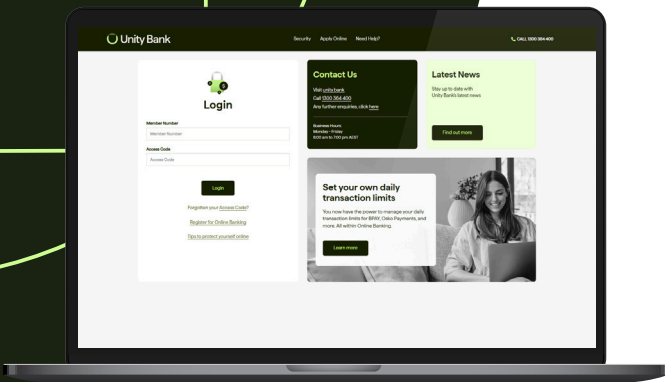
Unity Bank

Security Apply Online Need Help?

CALL 1300 364 400

Login

Member Number

Member Number

Access Code

Access Code

Login

Forgotten your Access Code?

Register for Online Banking

Tips to protect yourself online

Contact Us

Visit unity.bank

Call 1300 364 400

Any further enquiries, click here

Business Hours
Monday – Friday
8:00 am to 7:00 pm AEST

Latest News

Stay up to date with Unity Bank's latest news

Find out more

Set your own daily transaction limits

You now have the power to manage your daily transaction limits for BPAY, Osko Payments, and more. All within Online Banking.

Learn more